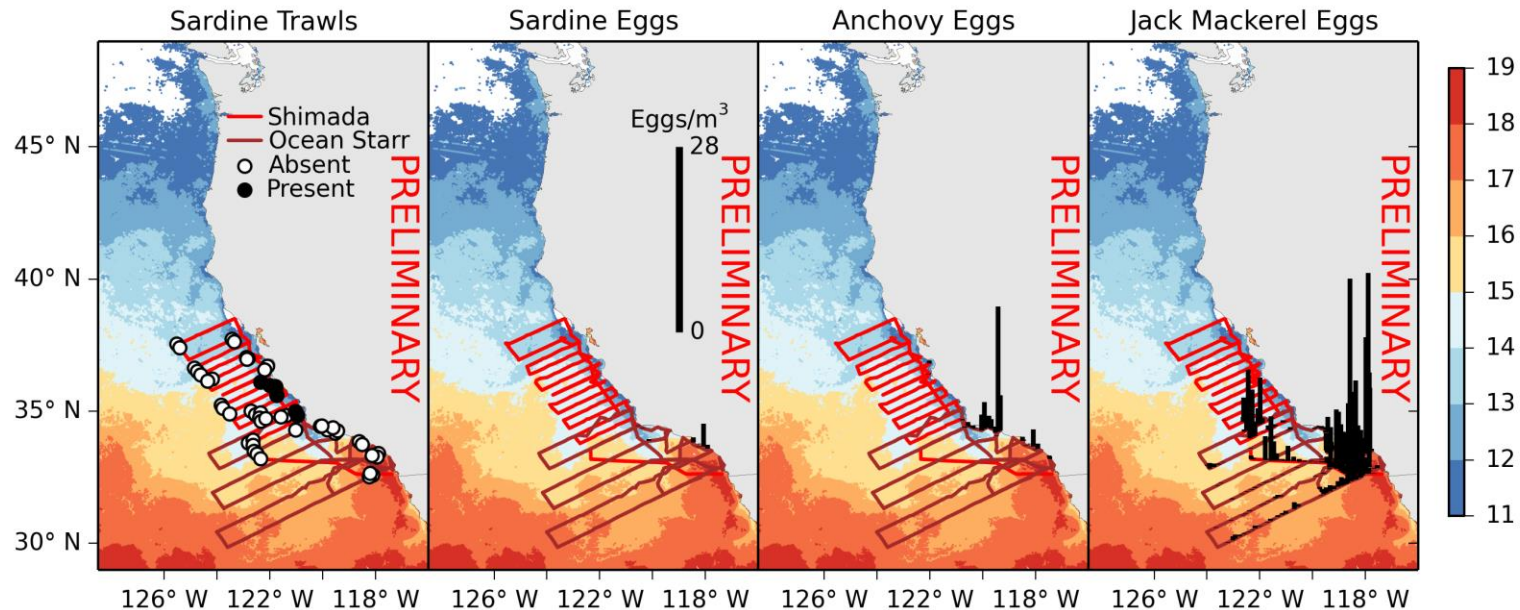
Sardine Trawls

Shimada
Ocean Starr
Absent
Present

PRELIMINARY

Sardine Eggs

Eggs/m$^3$
28
0

PRELIMINARY

Anchovy Eggs

PRELIMINARY

Jack Mackerel Eggs

PRELIMINARY

45° N
40° N
35° N
30° N

126° W 122° W 118° W
126° W 122° W 118° W
126° W 122° W 118° W
126° W 122° W 118° W

19
18
17
16
15
14
13
12
11